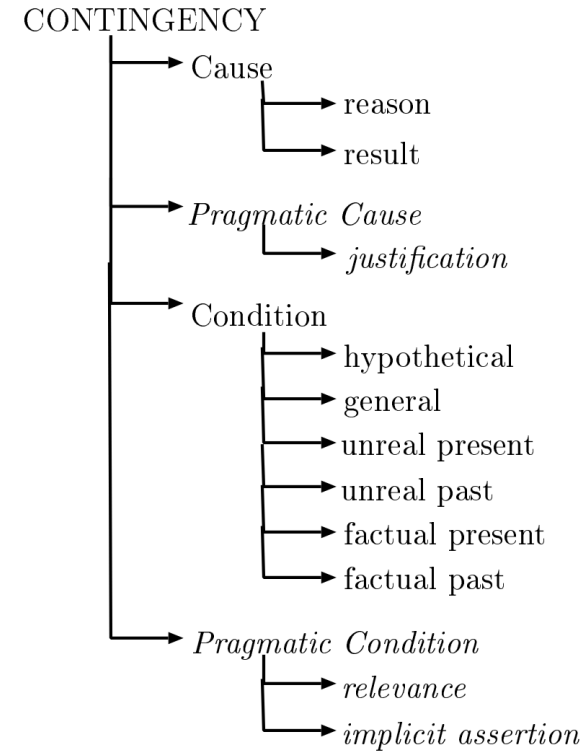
CONTINGENCY

Cause

reason

result

*Pragmatic Cause*

*justification*

Condition

hypothetical

general

unreal present

unreal past

factual present

factual past

*Pragmatic Condition*

*relevance*

*implicit assertion*